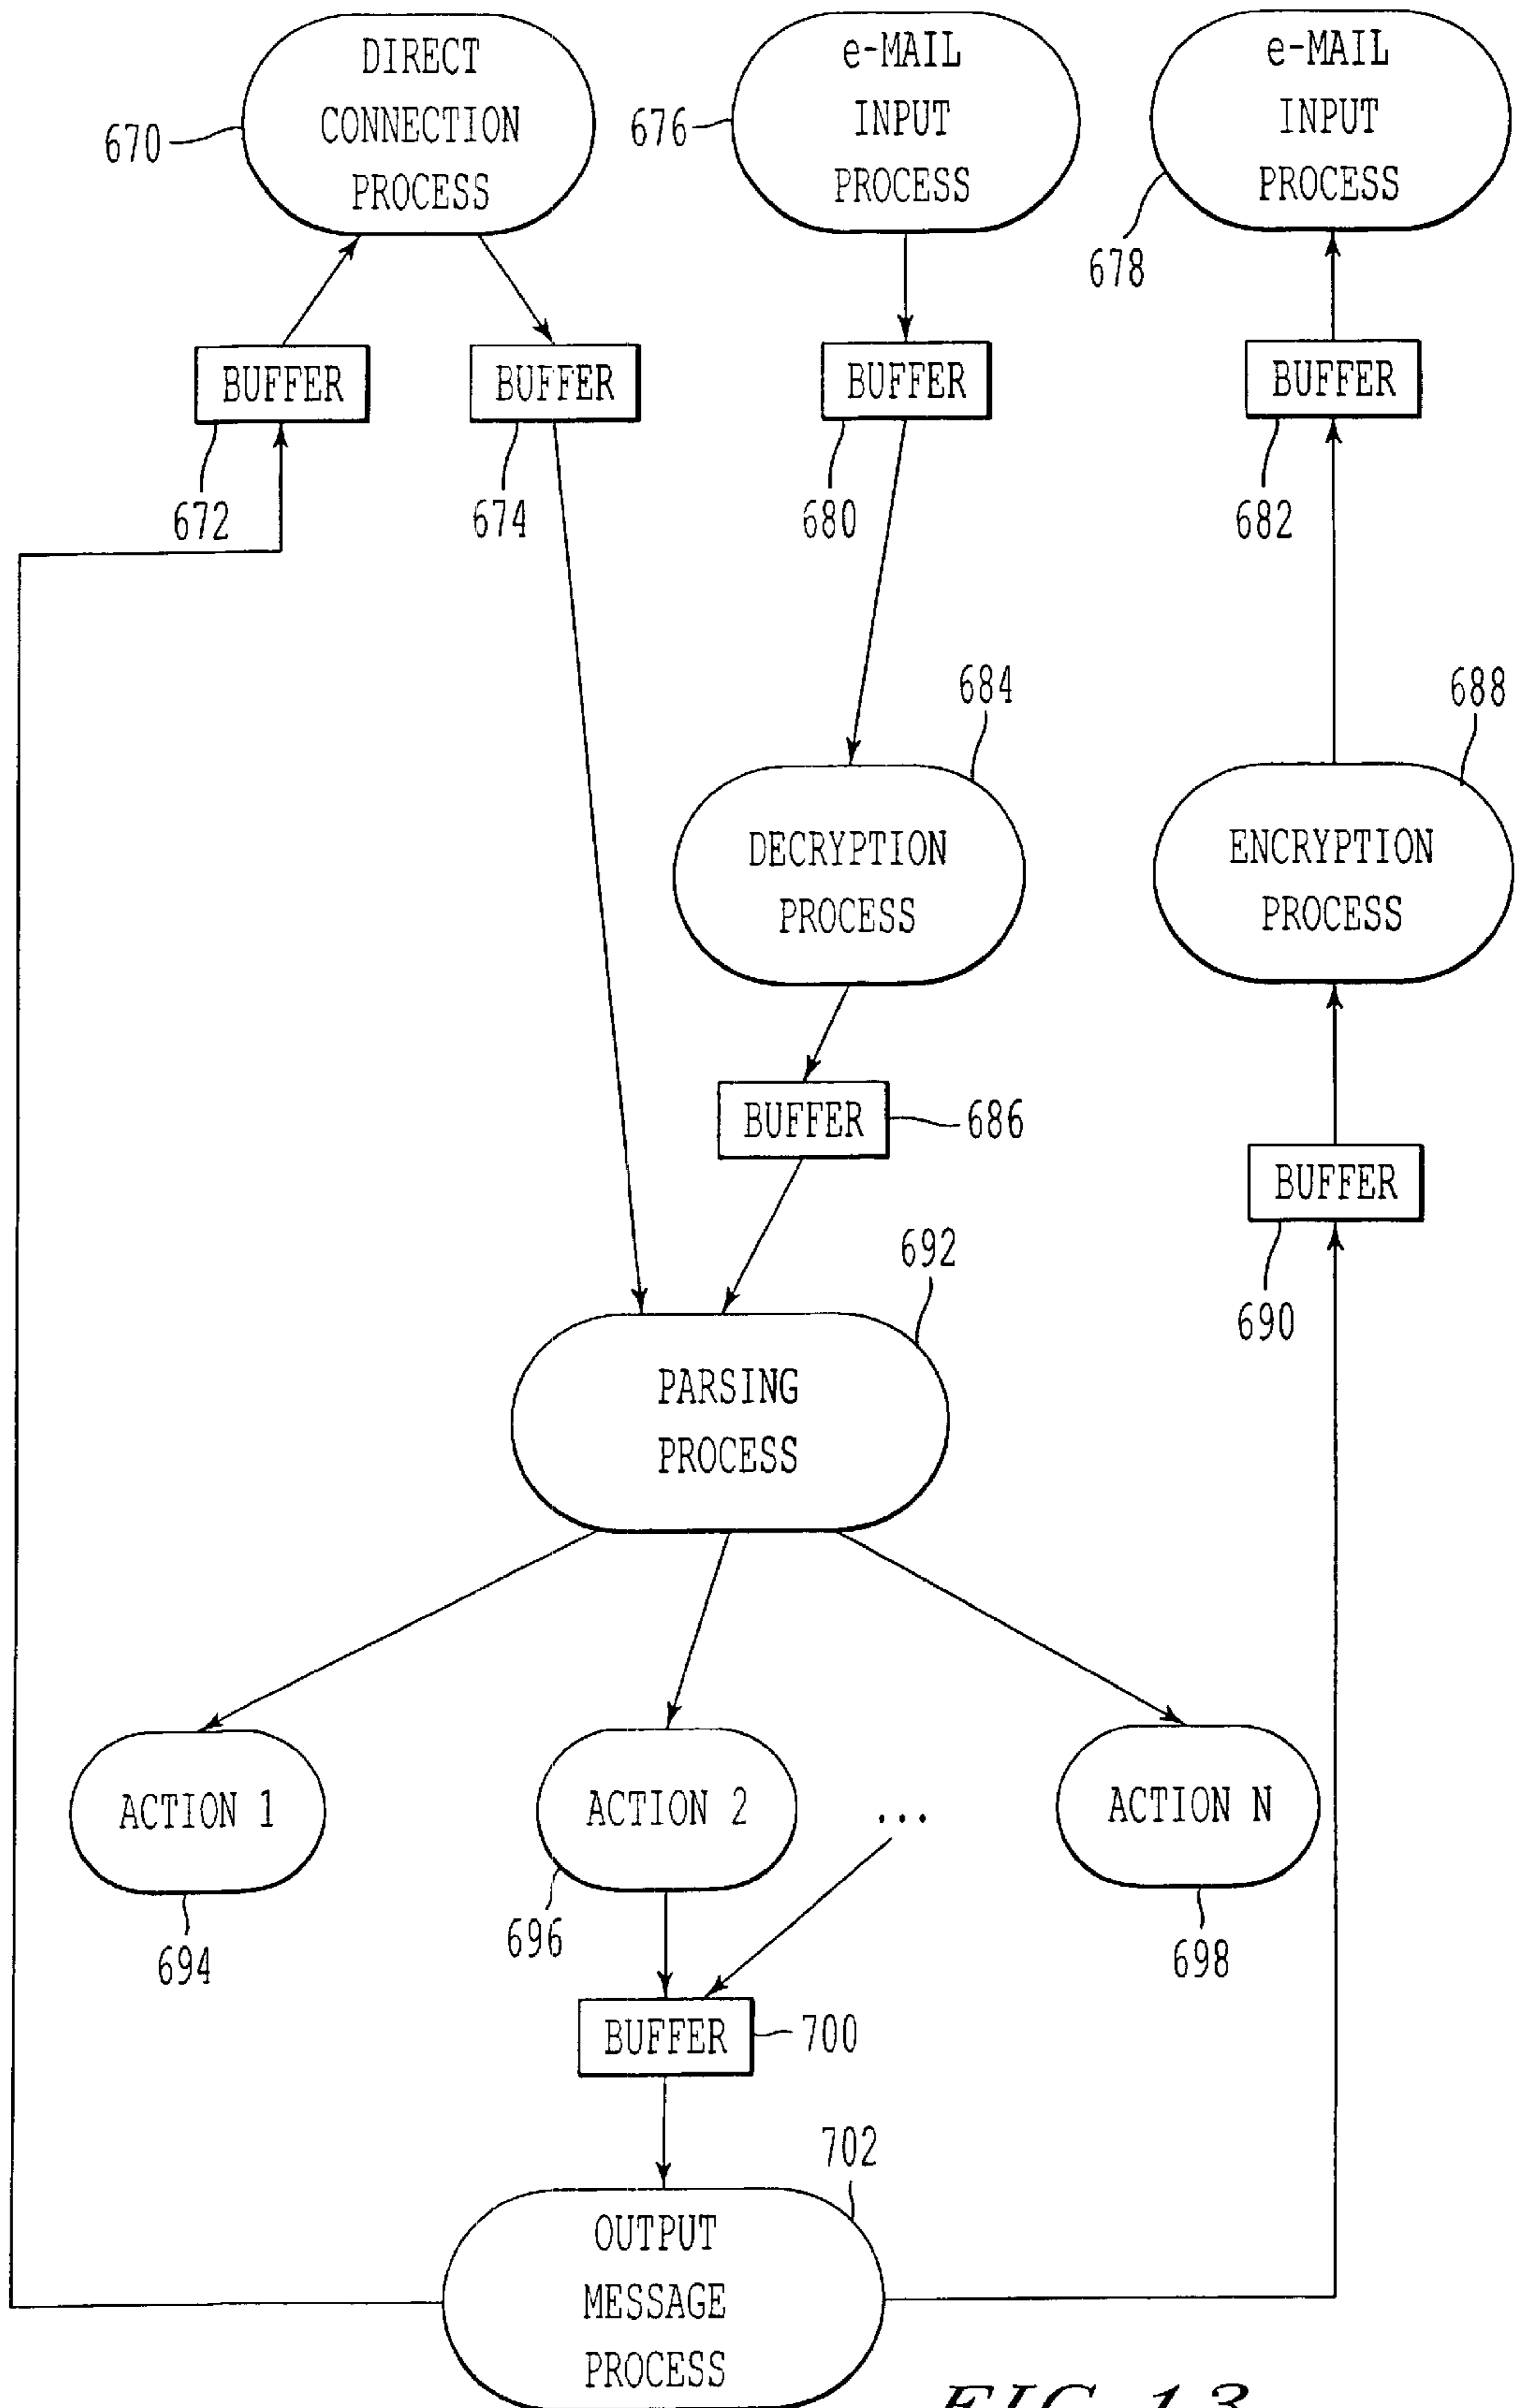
DIRECT CONNECTION PROCESS

670

e-MAIL INPUT PROCESS

676

e-MAIL INPUT PROCESS

678

BUFFER

672

BUFFER

674

BUFFER

680

BUFFER

682

684

DECRYPTION PROCESS

688

ENCRYPTION PROCESS

BUFFER

686

BUFFER

690

692

PARSING PROCESS

ACTION 1

694

ACTION 2

696

...

ACTION N

698

BUFFER

700

702

OUTPUT MESSAGE PROCESS

FIG. 13